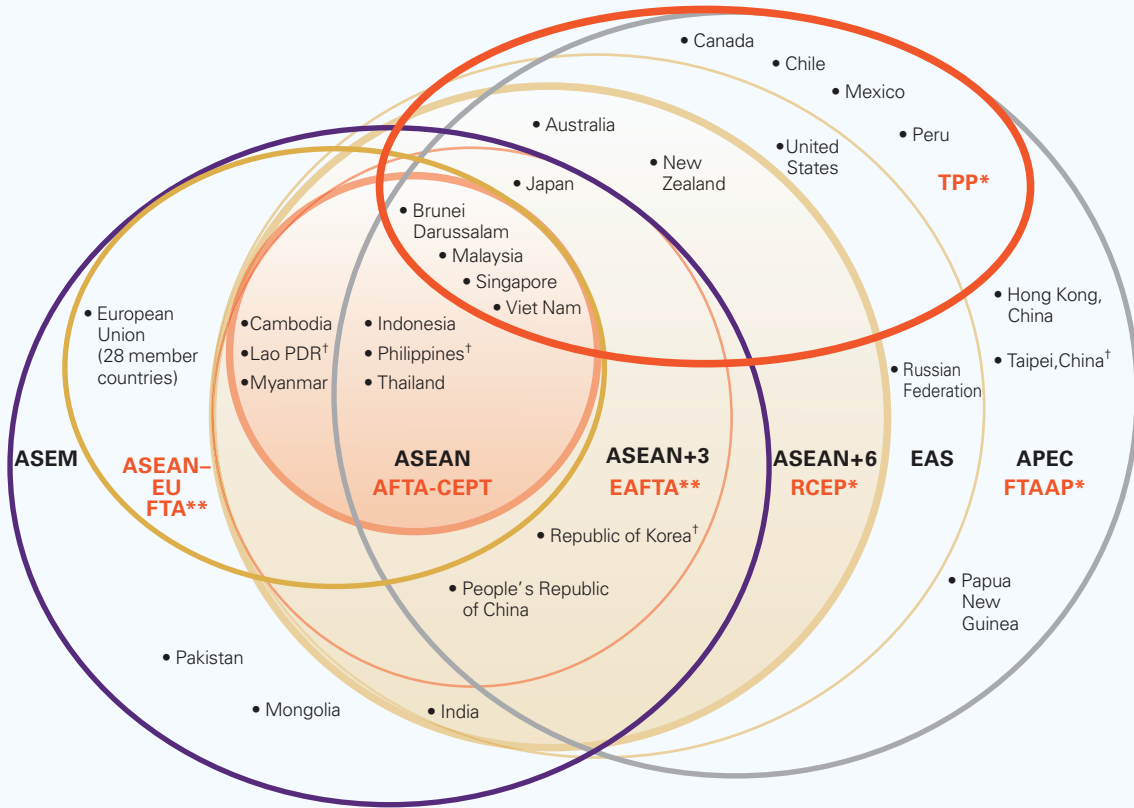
• Canada
• Chile
• Mexico
• Australia
• United States
• Peru
• New Zealand
• Japan
TPP*
• Brunei Darussalam
• Malaysia
• Singapore
• Viet Nam
• Hong Kong, China
• European Union (28 member countries)
•Cambodia
•Lao PDR$^{\dagger}$
•Myanmar
• Indonesia
• Philippines$^{\dagger}$
• Thailand
• Russian Federation
• Taipei,China$^{\dagger}$
ASEM
ASEAN–EU FTA**
ASEAN
AFTA-CEPT
ASEAN+3
EAFTA**
ASEAN+6
RCEP*
EAS
APEC
FTAAP*
• Republic of Korea$^{\dagger}$
• People's Republic of China
• Papua New Guinea
• Pakistan
• Mongolia
• India